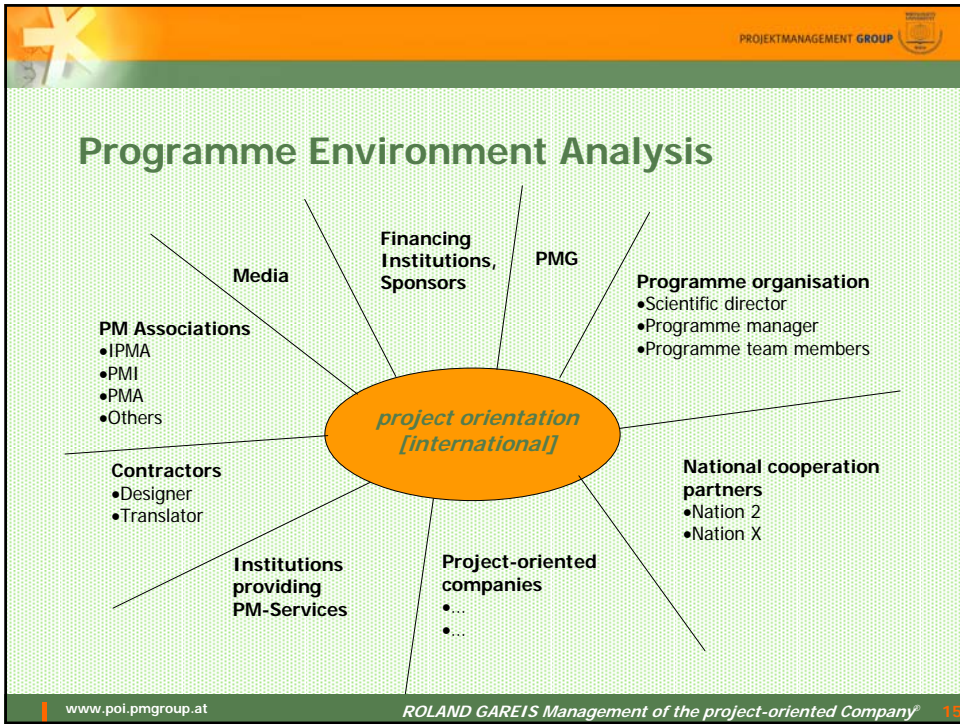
PROJEKTMANAGEMENT GROUP

Programme Environment Analysis

Media

Financing Institutions, Sponsors

PMG

Programme organisation
•Scientific director
•Programme manager
•Programme team members

PM Associations
•IPMA
•PMI
•PMA
•Others

project orientation [international]

Contractors
•Designer
•Translator

National cooperation partners
•Nation 2
•Nation X

Institutions providing PM-Services

Project-oriented companies
•...
•...

www.poi.pmgroup.at

ROLAND GAREIS Management of the project-oriented Company© 15